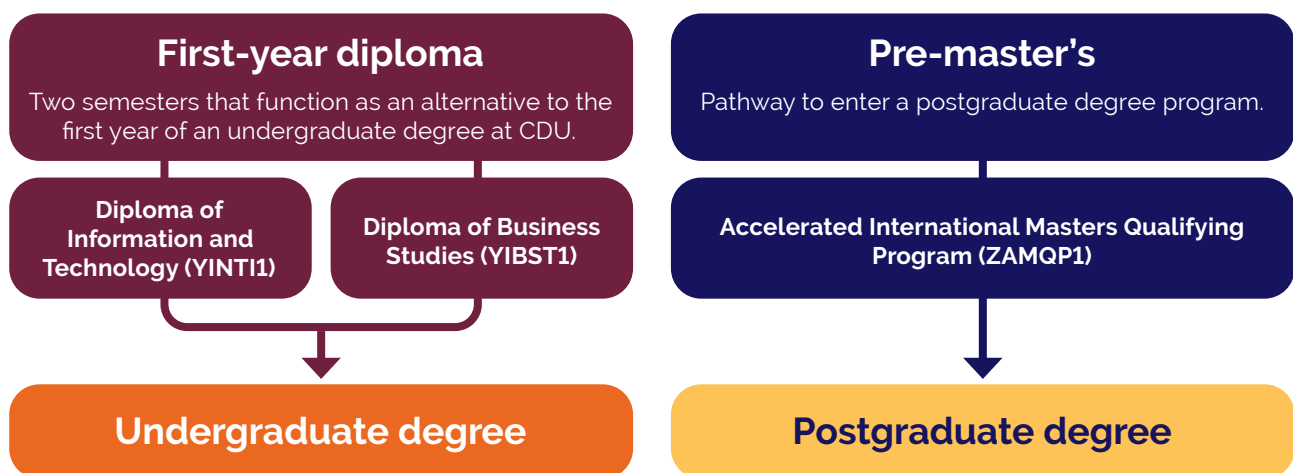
First-year diploma

Two semesters that function as an alternative to the first year of an undergraduate degree at CDU.

Diploma of Information and Technology (YINTI1)

Diploma of Business Studies (YIBST1)

Undergraduate degree

Pre-master's

Pathway to enter a postgraduate degree program.

Accelerated International Masters Qualifying Program (ZAMQP1)

Postgraduate degree